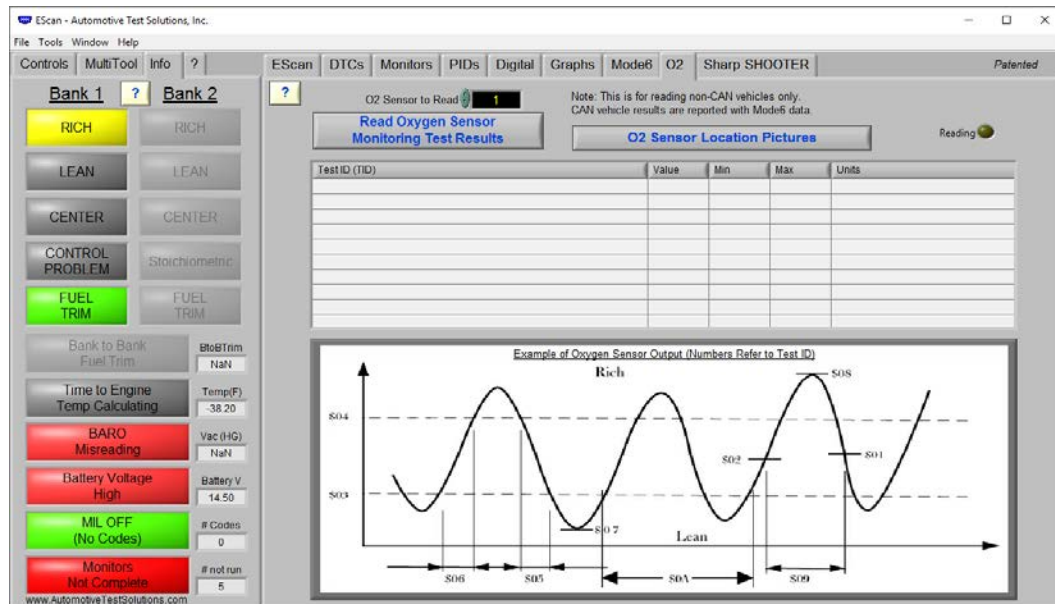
EScan - Automotive Test Solutions, Inc.

File Tools Window Help

Controls | MultiTool | Info | ?

Bank 1 ? Bank 2

RICH
RICH

LEAN
LEAN

CENTER
CENTER

CONTROL PROBLEM
Stoichiometric

FUEL TRIM
FUEL TRIM

Bank to Bank Fuel Trim
BtoBTrim
NaN

Time to Engine Temp Calculating
Temp(F)
-38.20

BARO Misreading
Vac (HG)
NaN

Battery Voltage High
Battery V
14.50

MIL OFF (No Codes)
# Codes
0

Monitors Not Complete
# not run
5

www.AutomotiveTestSolutions.com

EScan | DTCs | Monitors | PIDs | Digital | Graphs | Mode6 | O2 | Sharp SHOOTER

Patented

?

O2 Sensor to Read 1

Read Oxygen Sensor Monitoring Test Results

Note: This is for reading non-CAN vehicles only. CAN vehicle results are reported with Mode6 data.

O2 Sensor Location Pictures

Reading

| Test ID (TID) | Value | Min | Max | Units |
|---|---|---|---|---|
| | | | | |

Example of Oxygen Sensor Output (Numbers Refer to Test ID)

Rich
$08
$04
$02
$01
$03
$07
Lean
$06
$05
$0A
$09